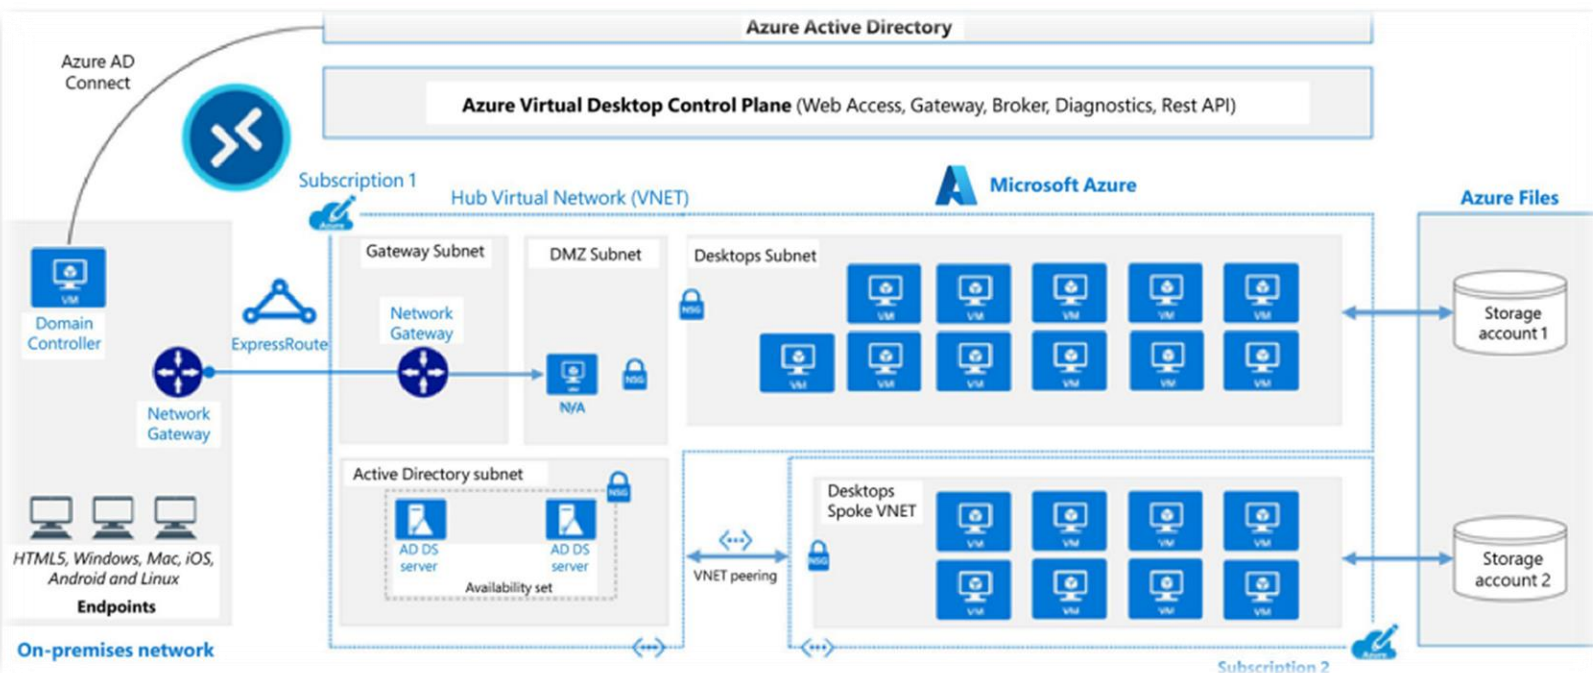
Azure Active Directory

Azure AD Connect

Azure Virtual Desktop Control Plane (Web Access, Gateway, Broker, Diagnostics, Rest API)

Subscription 1

Azure

Hub Virtual Network (VNET)

Microsoft Azure

Azure Files

VM

Domain Controller

ExpressRoute

Network Gateway

Gateway Subnet

Network Gateway

DMZ Subnet

NSG

N/A

NSG

Desktops Subnet

VM VM VM VM VM

VM VM VM VM VM VM

Storage account 1

Active Directory subnet

NSG

AD DS server

AD DS server

Availability set

VNET peering

NSG

Desktops Spoke VNET

VM VM VM VM

VM VM VM VM

Storage account 2

HTML5, Windows, Mac, iOS, Android and Linux

Endpoints

On-premises network

Azure

Subscription 2